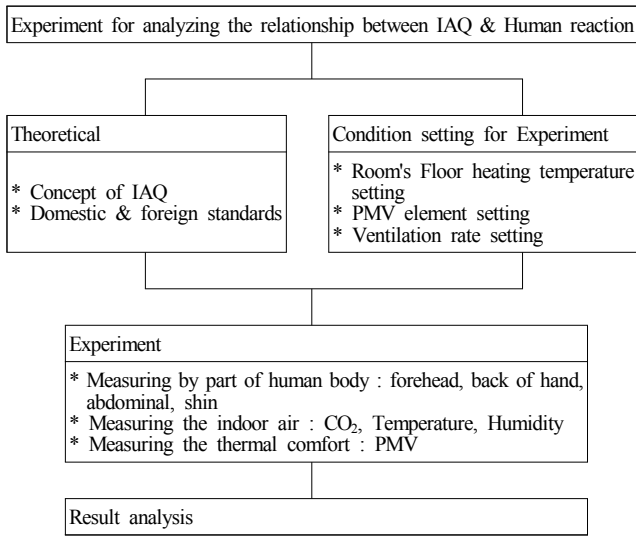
Experiment for analyzing the relationship between IAQ & Human reaction

Theoretical

* Concept of IAQ
* Domestic & foreign standards

Condition setting for Experiment

* Room's Floor heating temperature setting
* PMV element setting
* Ventilation rate setting

Experiment

* Measuring by part of human body : forehead, back of hand, abdominal, shin
* Measuring the indoor air : $CO_2$, Temperature, Humidity
* Measuring the thermal comfort : PMV

Result analysis